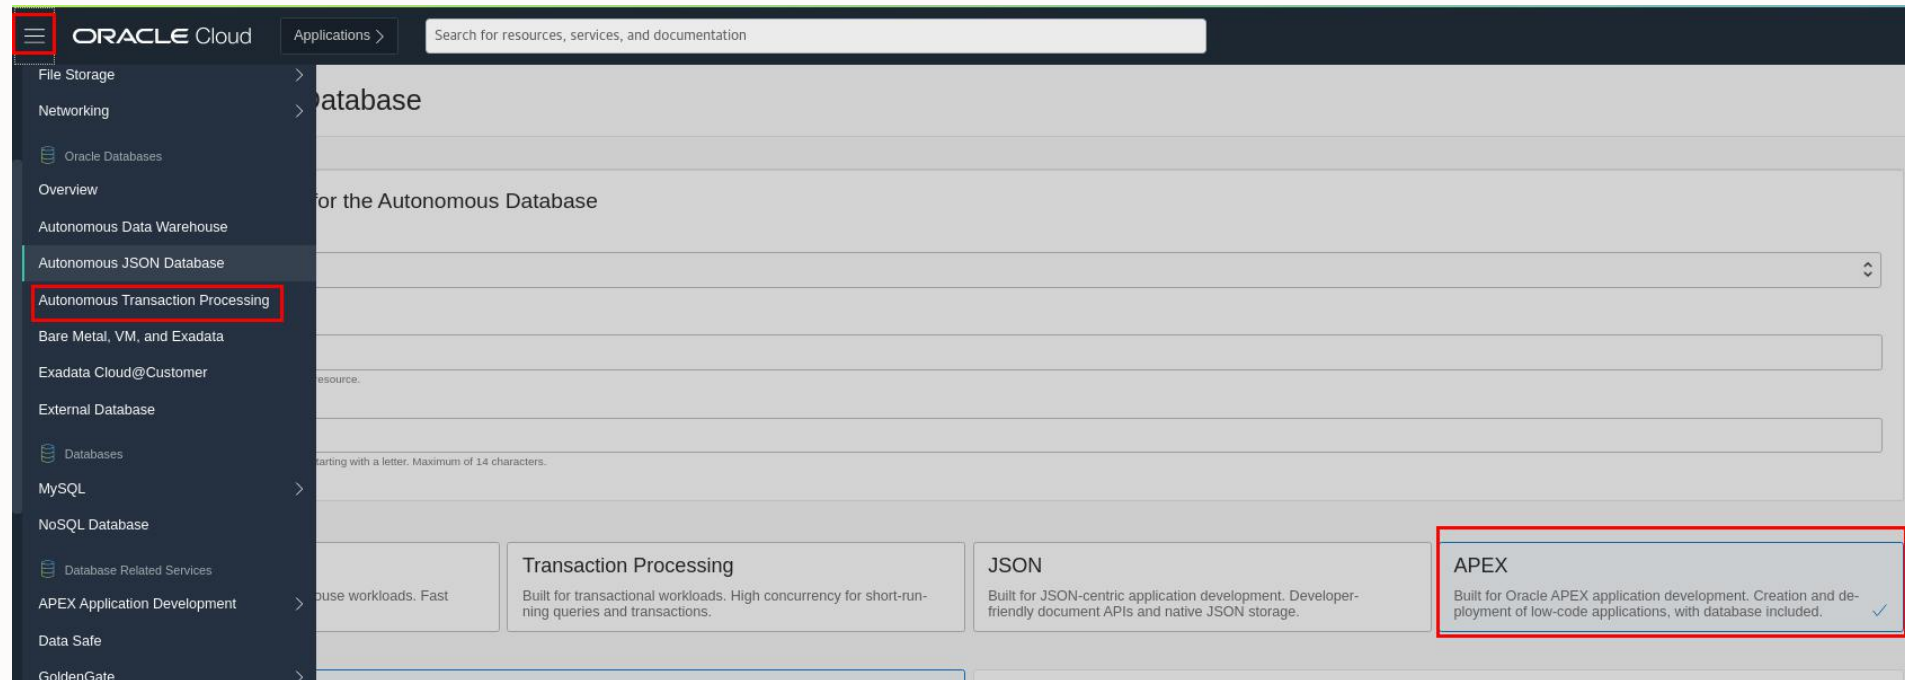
ORACLE Cloud

Applications >

Search for resources, services, and documentation

File Storage >

Networking >

Oracle Databases

Overview

Autonomous Data Warehouse

Autonomous JSON Database

Autonomous Transaction Processing

Bare Metal, VM, and Exadata

Exadata Cloud@Customer

External Database

Databases

MySQL >

NoSQL Database

Database Related Services

APEX Application Development >

Data Safe

GoldenGate >

atabase

for the Autonomous Database

esource.

tarting with a letter. Maximum of 14 characters.

ouse workloads. Fast

Transaction Processing

Built for transactional workloads. High concurrency for short-running queries and transactions.

JSON

Built for JSON-centric application development. Developer-friendly document APIs and native JSON storage.

APEX

Built for Oracle APEX application development. Creation and deployment of low-code applications, with database included.